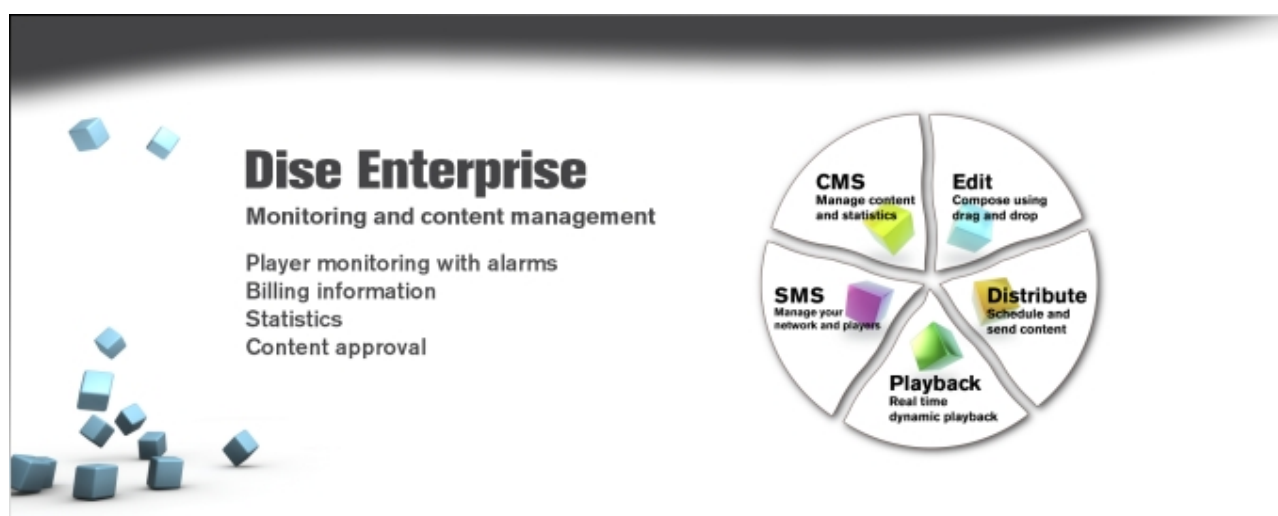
Dise Enterprise

Monitoring and content management

Player monitoring with alarms
Billing information
Statistics
Content approval

CMS
Manage content and statistics

Edit
Compose using drag and drop

Distribute
Schedule and send content

Playback
Real time dynamic playback

SMS
Manage your network and players